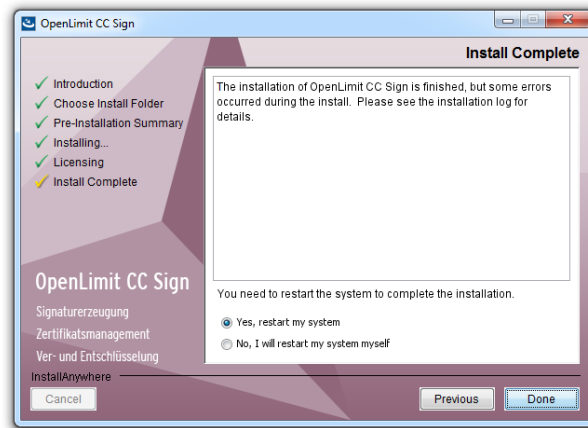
OpenLimit CC Sign

Install Complete

Introduction
Choose Install Folder
Pre-Installation Summary
Installing...
Licensing
Install Complete

The installation of OpenLimit CC Sign is finished, but some errors occurred during the install. Please see the installation log for details.

OpenLimit CC Sign
Signaturerzeugung
Zertifikatsmanagement
Ver- und Entschlüsselung

You need to restart the system to complete the installation.

Yes, restart my system
No, I will restart my system myself

InstallAnywhere

Cancel
Previous
Done